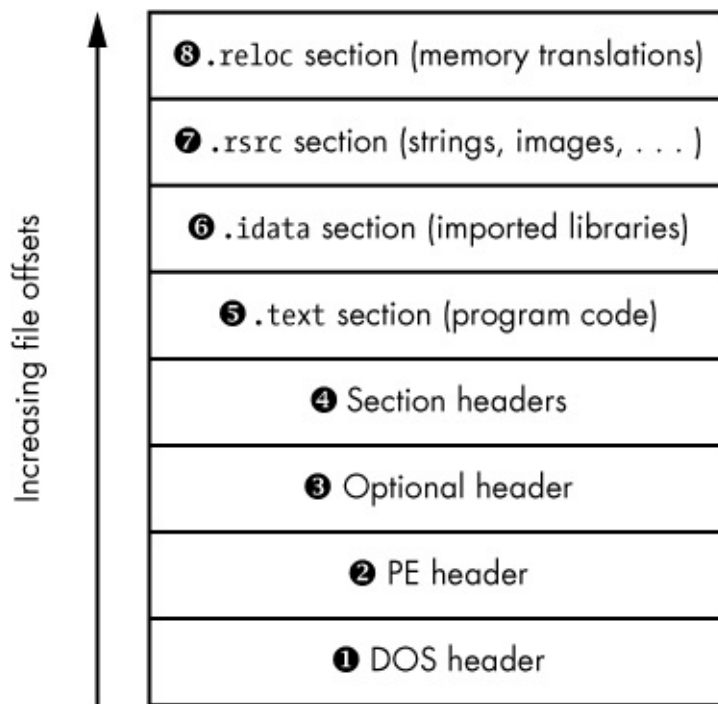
Increasing file offsets

❽ .reloc section (memory translations)

❼ .rsrc section (strings, images, . . . )

❻ .idata section (imported libraries)

❺ .text section (program code)

❹ Section headers

❸ Optional header

❷ PE header

❶ DOS header